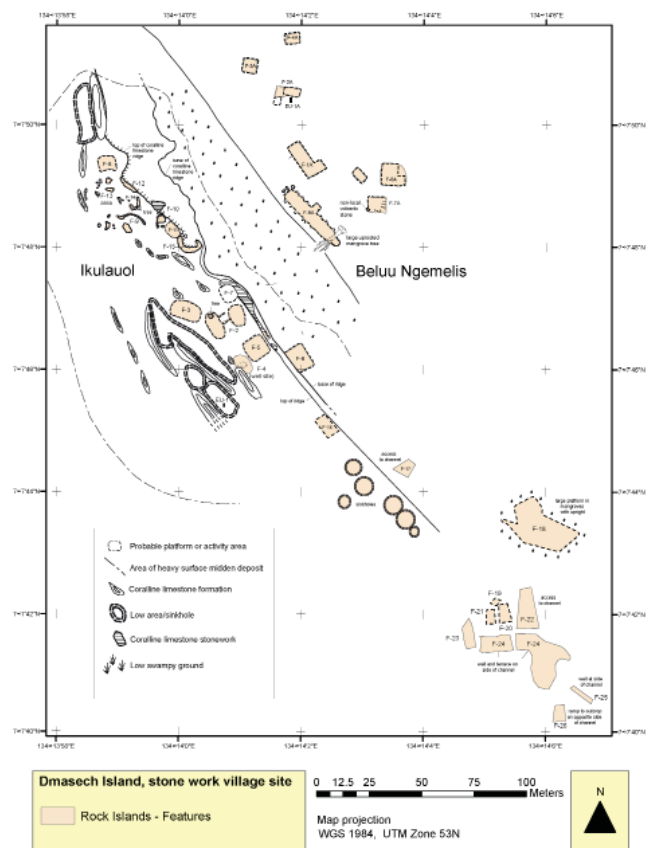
134°13'58"E
134°14'0"E
134°14'2"E
134°14'4"E
134°14'6"E

7°7'50"N
7°7'48"N
7°7'46"N
7°7'44"N
7°7'42"N
7°7'40"N

F-2A
EU-1A
top of coralline limestone ridge
base of coralline limestone ridge
F-8
F-12
F-10
F-11
F-13
F-9
tree
F-5A
non-local volcanic stone
F-7B
F-6B
large uprooted mangrove tree
Ikulauol
Beluu Ngemelis
F-7
F-3
F-2
F-5
F-6
F-4
(well site)
EU
base of ridge
top of ridge
F-15
access to channel
F-17
sinkholes
large platform in mangroves with sangit
F-18
F-19
F-21
F-20
F-22
access to channel
F-23
F-24
F-24
wall and terrace on side of channel
wall at side of channel
F-25
ramp to outcrop on opposite side of channel
F-26

Probable platform or activity area
Area of heavy surface midden deposit
Coralline limestone formation
Low area/sinkhole
Coralline limestone stonework
Low swampy ground

Dmasech Island, stone work village site
Rock Islands - Features
0 12.5 25 50 75 100
Meters
Map projection
WGS 1984, UTM Zone 53N
N